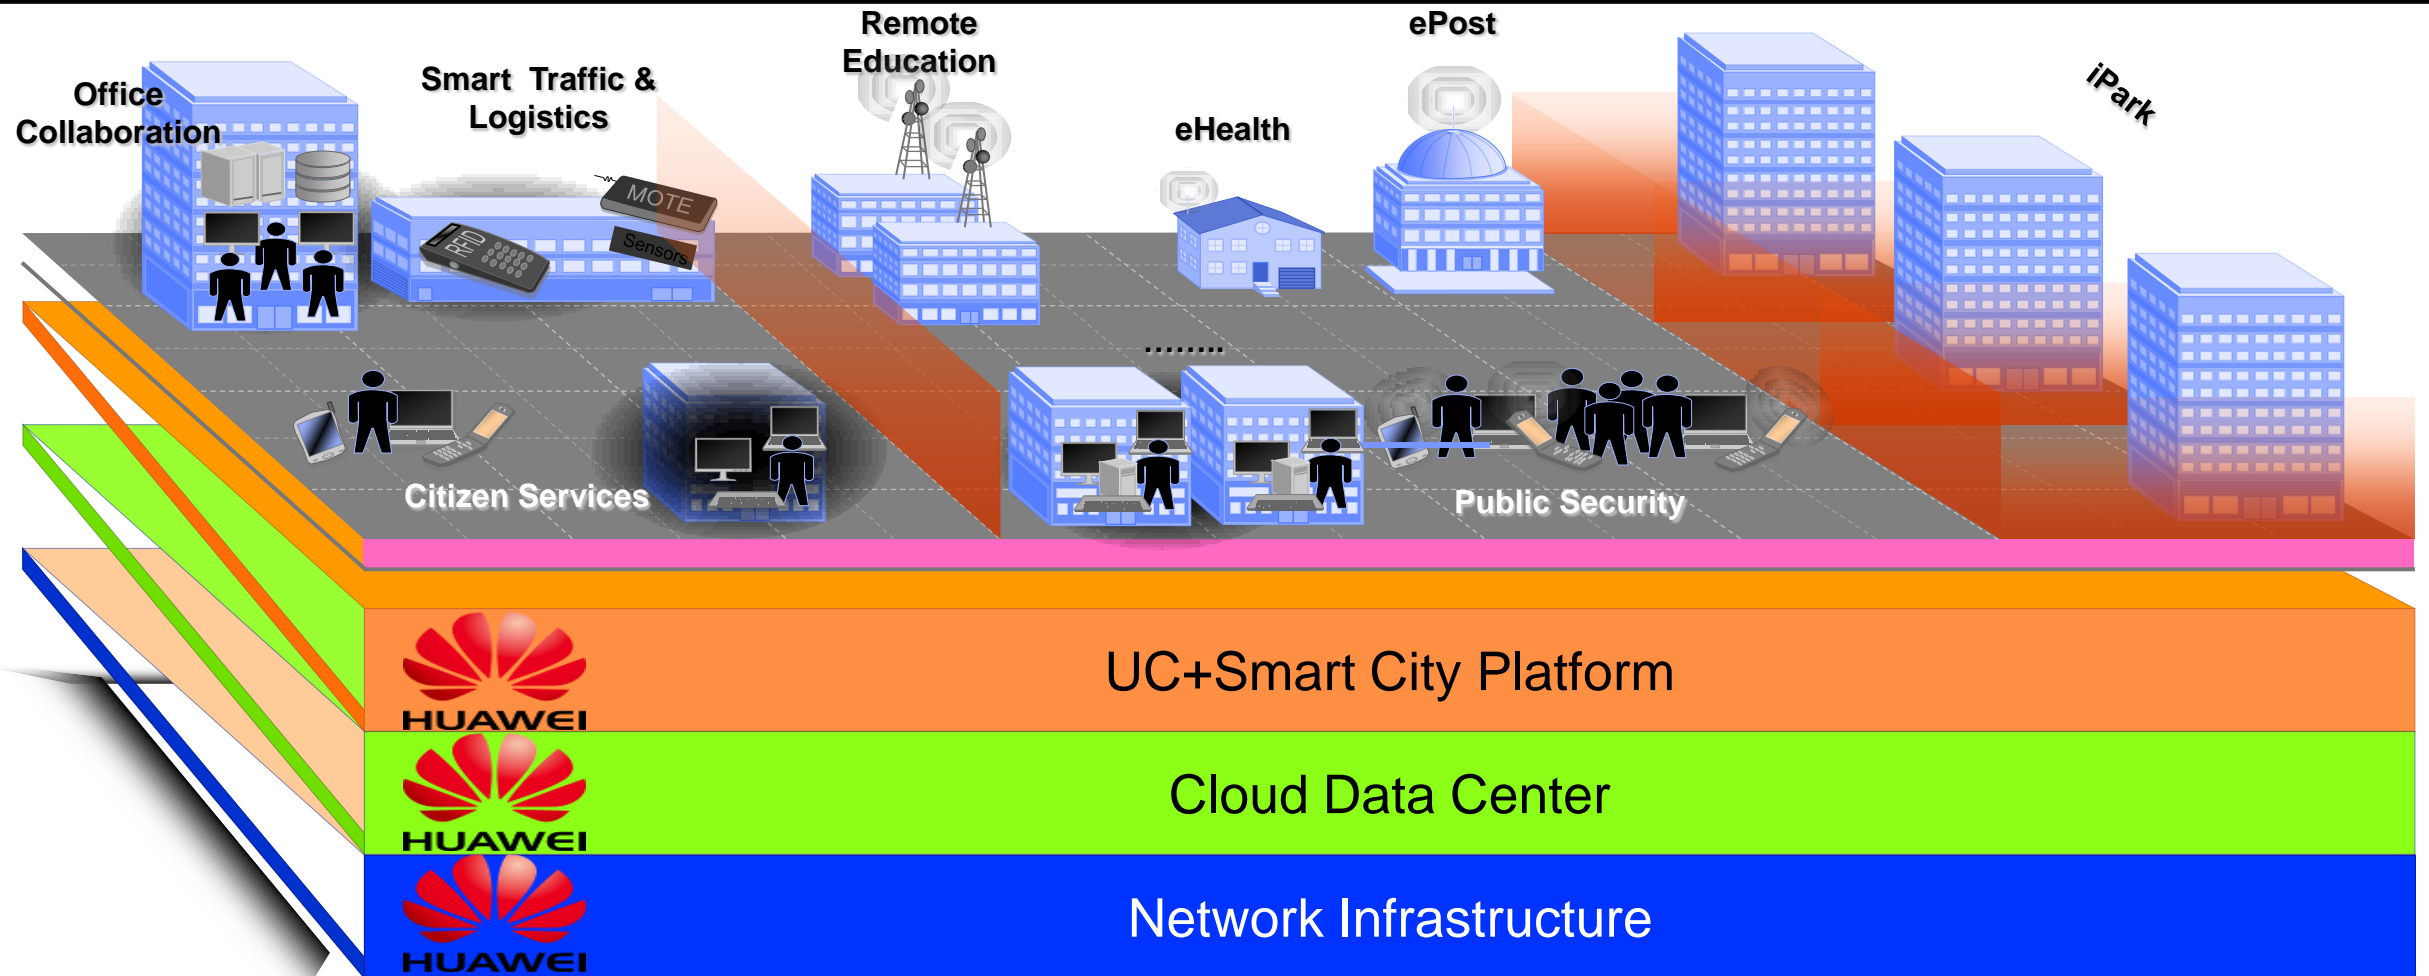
Office Collaboration

Smart Traffic & Logistics

MOTE

RFID

Sensors

Remote Education

eHealth

ePost

iPark

........

Citizen Services

Public Security

HUAWEI

UC+Smart City Platform

HUAWEI

Cloud Data Center

HUAWEI

Network Infrastructure